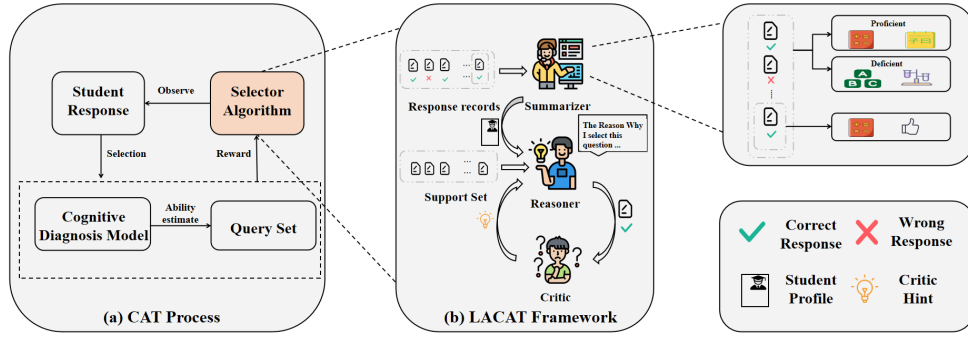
Student Response

Observe

Selector Algorithm

Selection

Reward

Cognitive Diagnosis Model

Ability estimate

Query Set

(a) CAT Process

Response records

Summarizer

The Reason Why I select this question ...

Support Set

Reasoner

Critic

(b) LACAT Framework

Proficient

Deficient

Correct Response

Wrong Response

Student Profile

Critic Hint